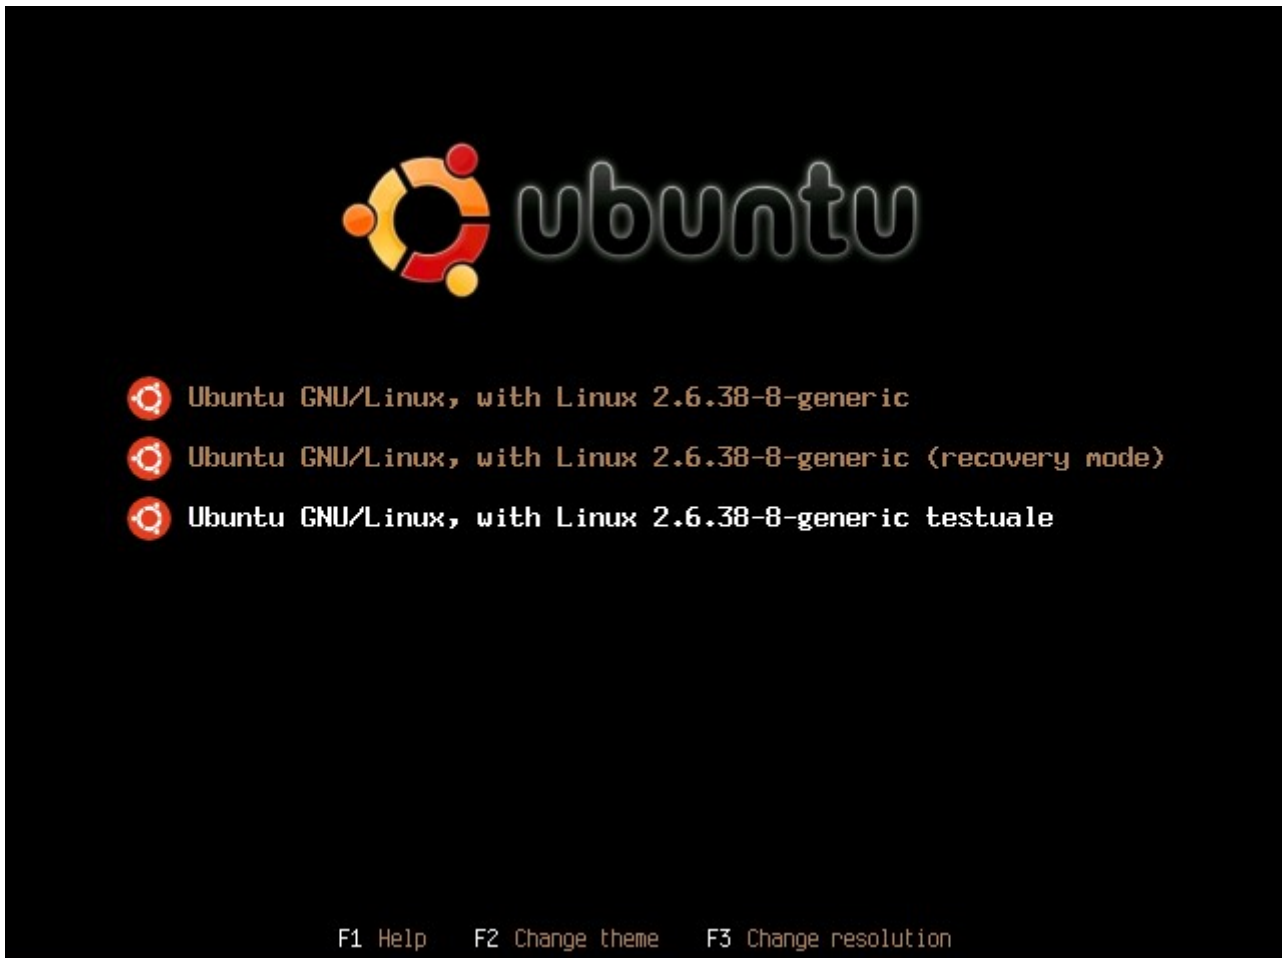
ubuntu

Ubuntu GNU/Linux, with Linux 2.6.38-8-generic

Ubuntu GNU/Linux, with Linux 2.6.38-8-generic (recovery mode)

Ubuntu GNU/Linux, with Linux 2.6.38-8-generic testuale

F1 Help F2 Change theme F3 Change resolution